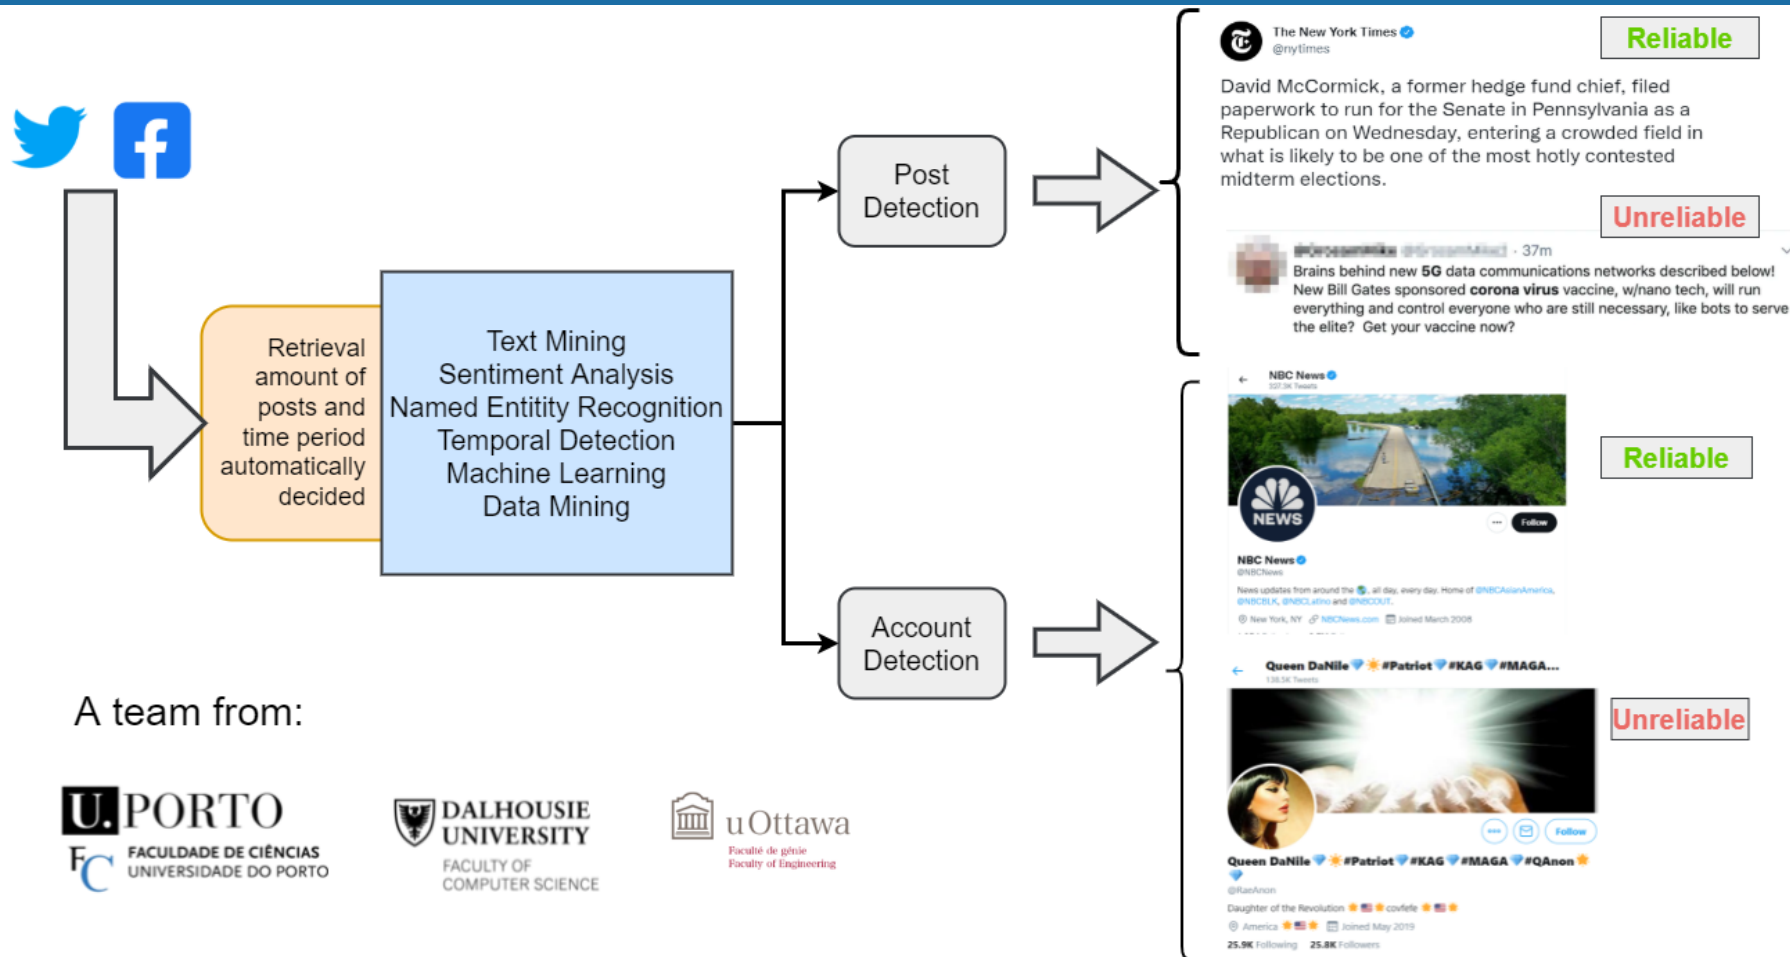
Retrieval amount of posts and time period automatically decided

Text Mining
Sentiment Analysis
Named Entity Recognition
Temporal Detection
Machine Learning
Data Mining

Post Detection

Account Detection

The New York Times
@nytimes

Reliable

David McCormick, a former hedge fund chief, filed paperwork to run for the Senate in Pennsylvania as a Republican on Wednesday, entering a crowded field in what is likely to be one of the most hotly contested midterm elections.

Unreliable

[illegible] · 37m
Brains behind new 5G data communications networks described below! New Bill Gates sponsored corona virus vaccine, w/nano tech, will run everything and control everyone who are still necessary, like bots to serve the elite? Get your vaccine now?

NBC News
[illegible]

Reliable

NEWS

Follow

NBC News
@NBCNews
News updates from around the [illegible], all day, every day. Home of @NBCAsianAmerica, @NBCBLK, @NBCLatino and @NBCOUT.
New York, NY NBCNews.com Joined March 2008

Queen DaNile #Patriot #KAG #MAGA...
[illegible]

Unreliable

Follow

Queen DaNile #Patriot #KAG #MAGA #QAnon
@RaeAnon
Daughter of the Revolution covfefe
America Joined May 2019
25.9K Following 25.8K Followers

A team from:

U.PORTO
FC FACULDADE DE CIÊNCIAS UNIVERSIDADE DO PORTO

DALHOUSIE UNIVERSITY
FACULTY OF COMPUTER SCIENCE

uOttawa
Faculté de génie
Faculty of Engineering